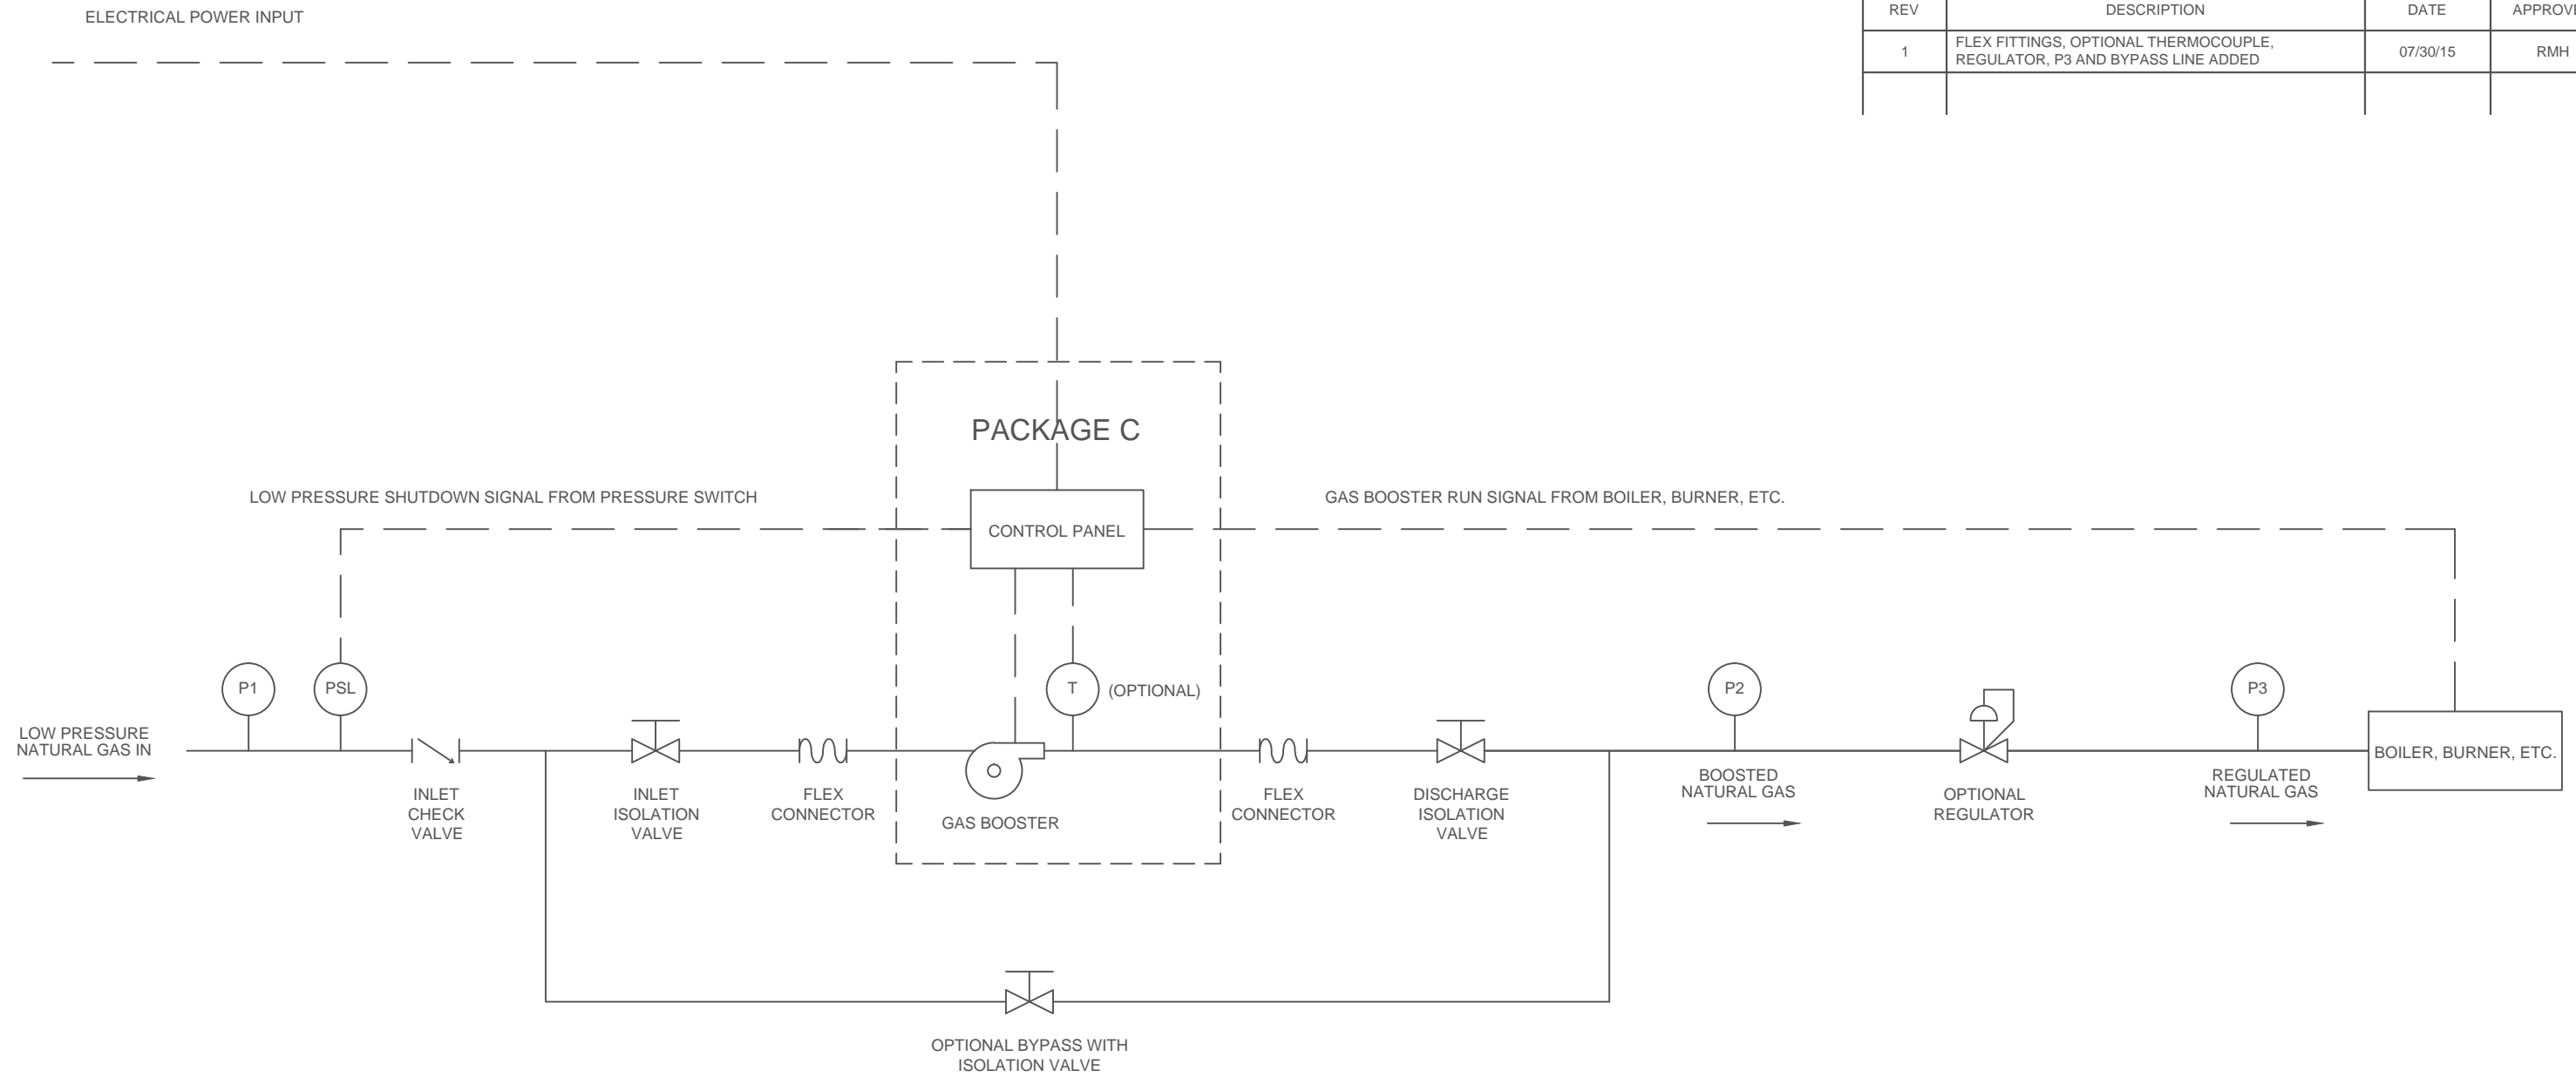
| REV | DESCRIPTION | DATE | APPROV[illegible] |
|---|---|---|---|
| 1 | FLEX FITTINGS, OPTIONAL THERMOCOUPLE, REGULATOR, P3 AND BYPASS LINE ADDED | 07/30/15 | RMH |
| | | | |

ELECTRICAL POWER INPUT

PACKAGE C

LOW PRESSURE SHUTDOWN SIGNAL FROM PRESSURE SWITCH

CONTROL PANEL

GAS BOOSTER RUN SIGNAL FROM BOILER, BURNER, ETC.

P1

PSL

T

(OPTIONAL)

P2

P3

LOW PRESSURE NATURAL GAS IN

INLET CHECK VALVE

INLET ISOLATION VALVE

FLEX CONNECTOR

GAS BOOSTER

FLEX CONNECTOR

DISCHARGE ISOLATION VALVE

BOOSTED NATURAL GAS

OPTIONAL REGULATOR

REGULATED NATURAL GAS

BOILER, BURNER, ETC.

OPTIONAL BYPASS WITH ISOLATION VALVE